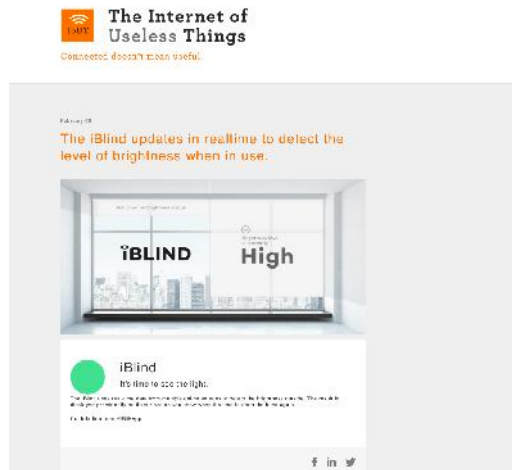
IoUT

The Internet of Useless Things

Connected doesn't mean useful.

February 03

The iBlind updates in realtime to detect the level of brightness when in use.

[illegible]

iBLIND

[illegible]

High

iBlind

It's time to see the light.

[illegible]

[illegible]

f in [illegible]